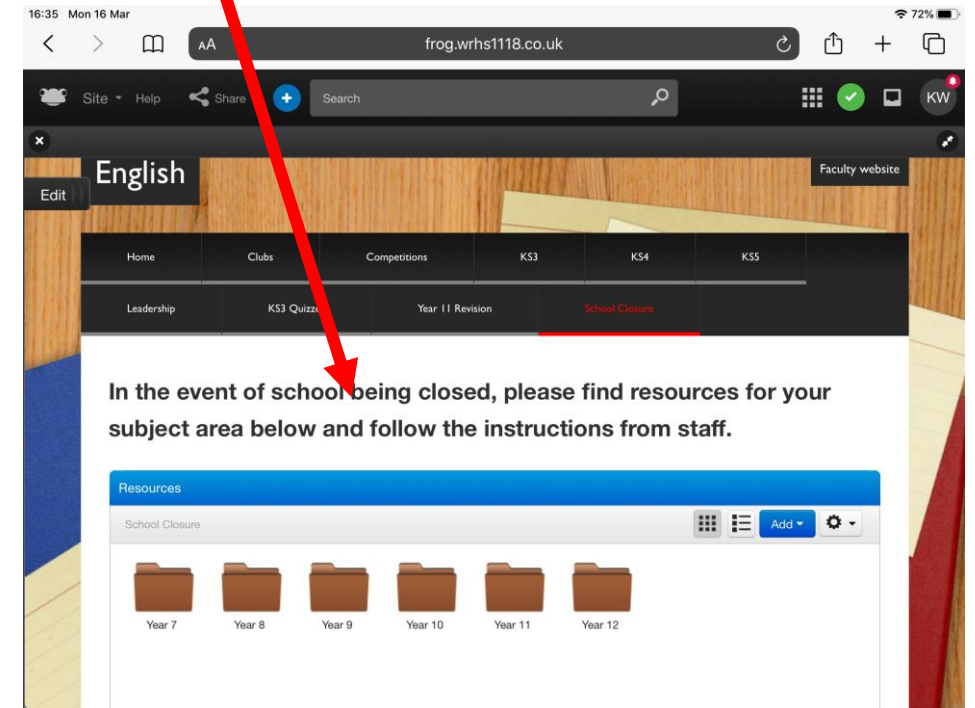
16:35 Mon 16 Mar

72%

AA frog.wrhs1118.co.uk

Site Help Share Search

KW

English

Edit

Faculty website

| Home | Clubs | Competitions | KS3 | KS4 | KS5 |
|---|---|---|---|---|---|
| Leadership | KS3 Quizz | Year 11 Revision | School Closure | | |

In the event of school being closed, please find resources for your subject area below and follow the instructions from staff.

Resources

School Closure

Add

Year 7 Year 8 Year 9 Year 10 Year 11 Year 12